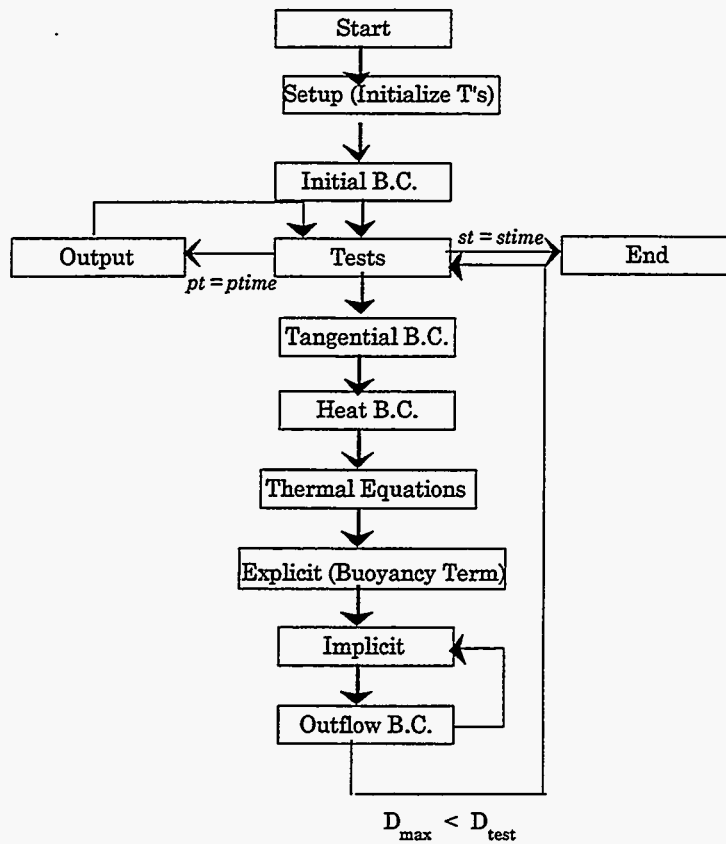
Start

Setup (Initialize T's)

Initial B.C.

Output

Tests

End

st = stime

pt = ptime

Tangential B.C.

Heat B.C.

Thermal Equations

Explicit (Buoyancy Term)

Implicit

Outflow B.C.

$D_{max} < D_{test}$